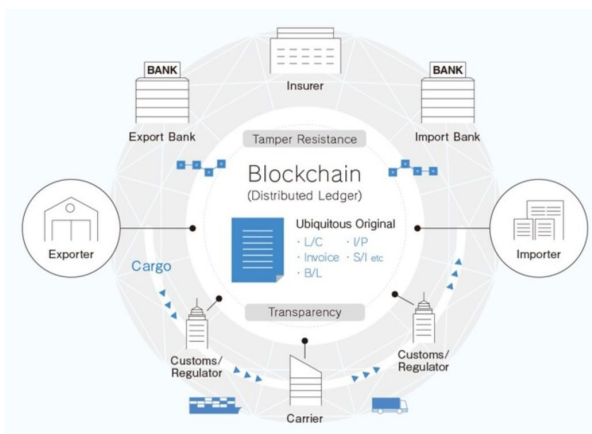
BANK
Export Bank

Insurer

BANK
Import Bank

Tamper Resistance

Blockchain
(Distributed Ledger)

Exporter

Importer

Ubiquitous Original
· L/C
· I/P
· Invoice
· S/I etc
· B/L

Cargo

Transparency

Customs/ Regulator

Customs/ Regulator

Carrier